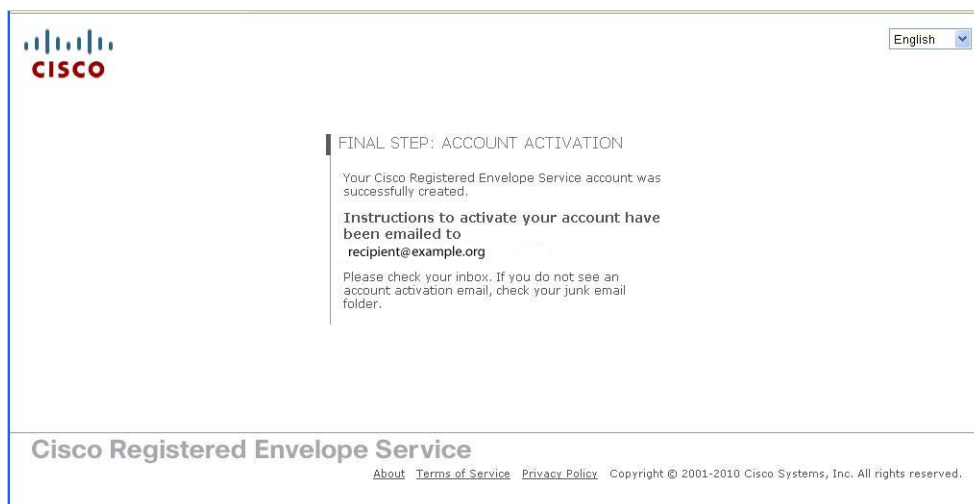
CISCO

English

FINAL STEP: ACCOUNT ACTIVATION

Your Cisco Registered Envelope Service account was successfully created.

Instructions to activate your account have been emailed to
recipient@example.org

Please check your inbox. If you do not see an account activation email, check your junk email folder.

Cisco Registered Envelope Service

About Terms of Service Privacy Policy Copyright © 2001-2010 Cisco Systems, Inc. All rights reserved.